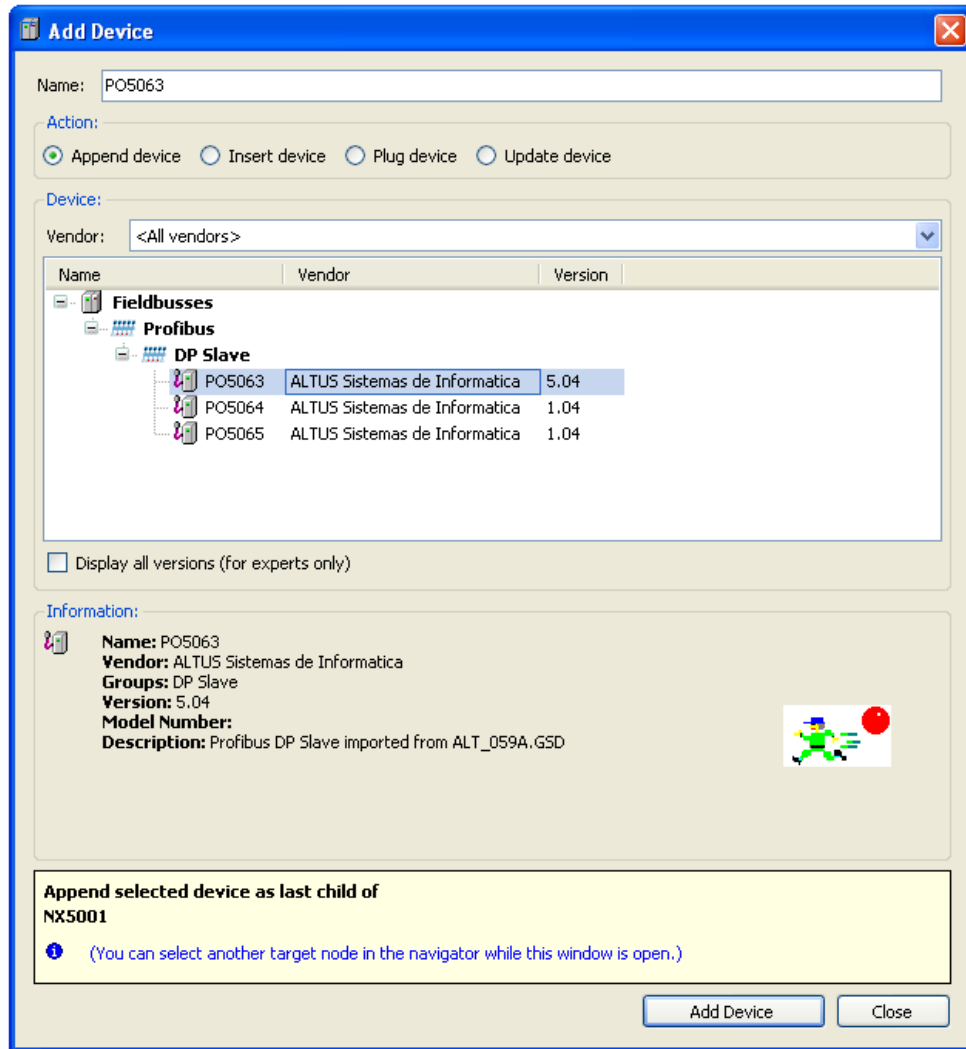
Add Device

Name: PO5063

Action:

Append device  Insert device  Plug device  Update device

Device:

Vendor: <All vendors>

| Name | Vendor | Version |
|---|---|---|
| Fieldbusses | | |
| Profibus | | |
| DP Slave | | |
| PO5063 | ALTUS Sistemas de Informatica | 5.04 |
| PO5064 | ALTUS Sistemas de Informatica | 1.04 |
| PO5065 | ALTUS Sistemas de Informatica | 1.04 |

Display all versions (for experts only)

Information:

**Name:** PO5063
**Vendor:** ALTUS Sistemas de Informatica
**Groups:** DP Slave
**Version:** 5.04
**Model Number:**
**Description:** Profibus DP Slave imported from ALT_059A.GSD

**Append selected device as last child of NX5001**

(You can select another target node in the navigator while this window is open.)

Add Device  Close